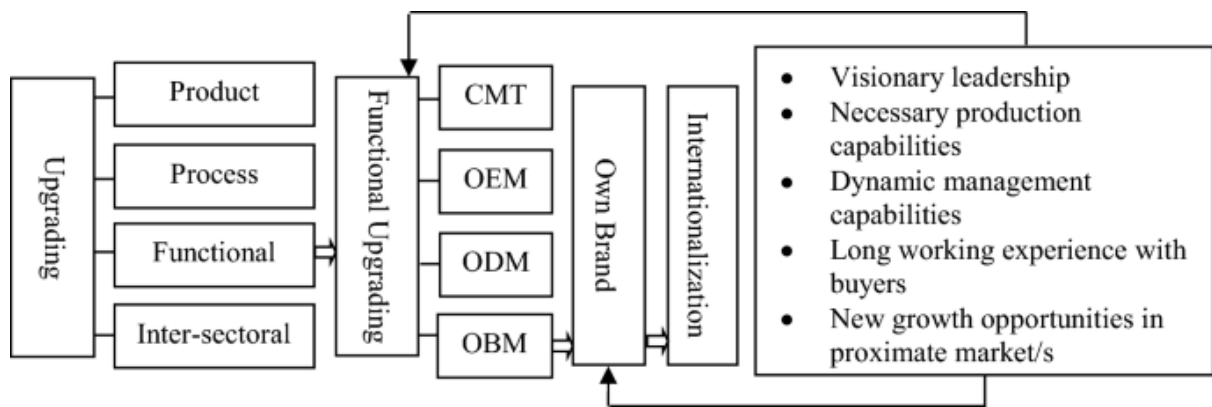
Upgrading

Product

Process

Functional

Inter-sectoral

Functional Upgrading

CMT

OEM

ODM

OBM

Own Brand

Internationalization

- Visionary leadership
- Necessary production capabilities
- Dynamic management capabilities
- Long working experience with buyers
- New growth opportunities in proximate market/s